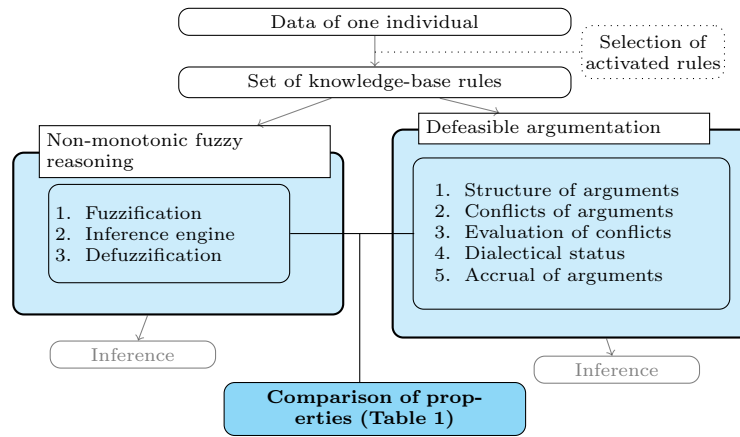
Data of one individual

Selection of activated rules

Set of knowledge-base rules

Non-monotonic fuzzy reasoning

1. Fuzzification
2. Inference engine
3. Defuzzification

Inference

Defeasible argumentation

1. Structure of arguments
2. Conflicts of arguments
3. Evaluation of conflicts
4. Dialectical status
5. Accrual of arguments

Inference

Comparison of properties (Table 1)